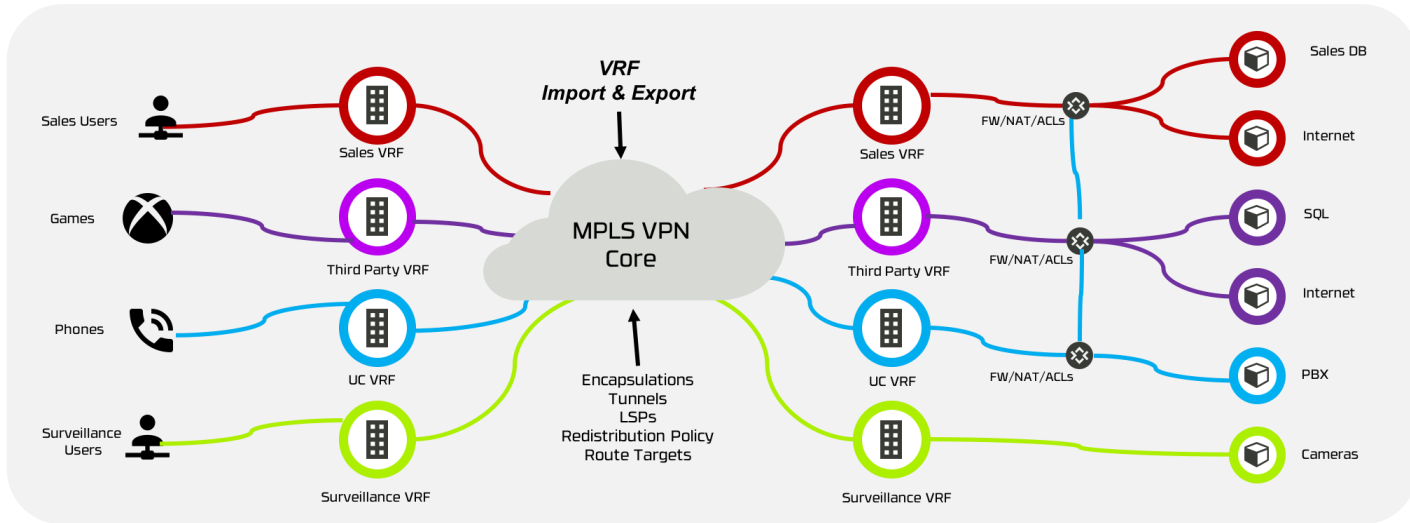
VRF
Import & Export

Sales Users
Sales VRF
Games
Third Party VRF
Phones
UC VRF
Surveillance Users
Surveillance VRF

MPLS VPN Core

Encapsulations
Tunnels
LSPs
Redistribution Policy
Route Targets

Sales VRF
Third Party VRF
UC VRF
Surveillance VRF

FW/NAT/ACLs
FW/NAT/ACLs
FW/NAT/ACLs

Sales DB
Internet
SQL
Internet
PBX
Cameras